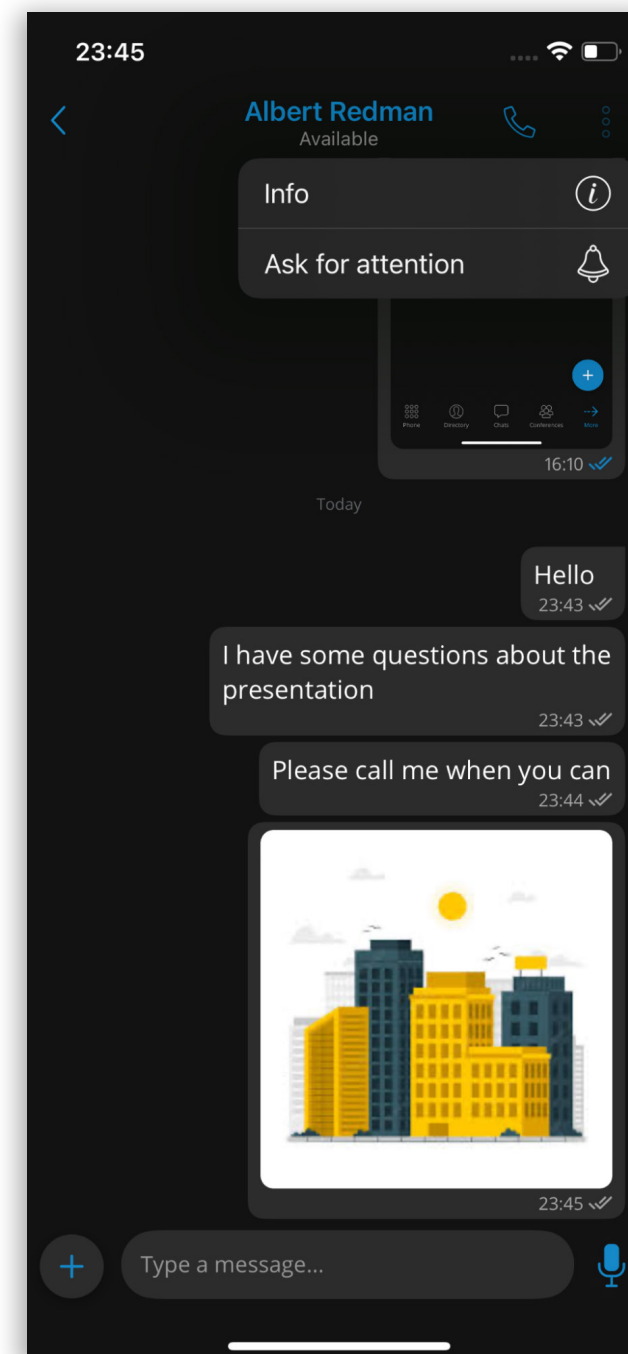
23:45

Albert Redman
Available

Info

Ask for attention

Phone Directory Chats Conferences More

16:10

Today

Hello
23:43

I have some questions about the presentation
23:43

Please call me when you can
23:44

23:45

Type a message...